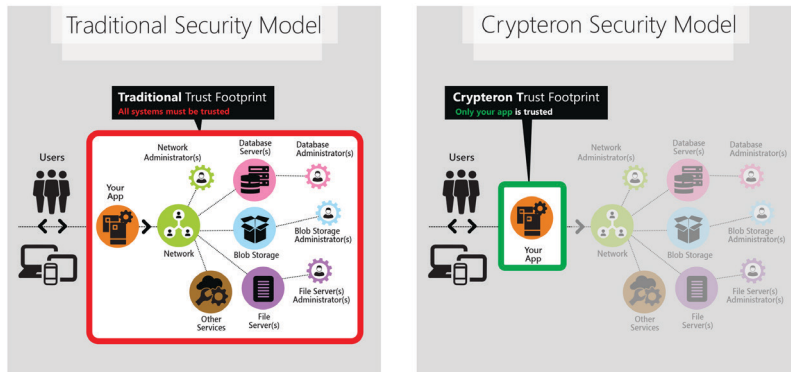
Traditional Security Model

Traditional Trust Footprint
All systems must be trusted

Users

Your App

Network Administrator(s)

Database Server(s)

Database Administrator(s)

Network

Blob Storage

Blob Storage Administrator(s)

Other Services

File Server(s)

File Server(s) Administrator(s)

Crypteron Security Model

Crypteron Trust Footprint
Only your app is trusted

Users

Your App

Network Administrator(s)

Database Server(s)

Database Administrator(s)

Network

Blob Storage

Blob Storage Administrator(s)

Other Services

File Server(s)

File Server(s) Administrator(s)